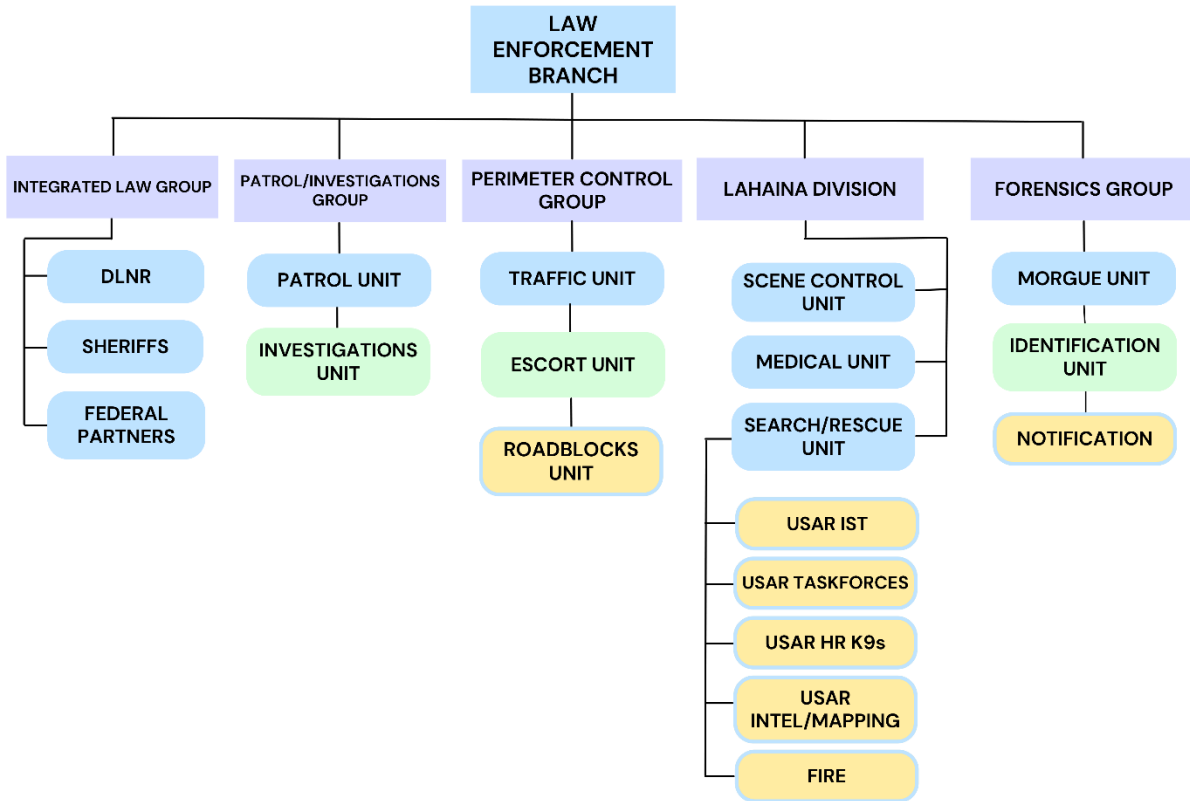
LAW ENFORCEMENT BRANCH

INTEGRATED LAW GROUP

DLNR

SHERIFFS

FEDERAL PARTNERS

PATROL/INVESTIGATIONS GROUP

PATROL UNIT

INVESTIGATIONS UNIT

PERIMETER CONTROL GROUP

TRAFFIC UNIT

ESCORT UNIT

ROADBLOCKS UNIT

LAHAINA DIVISION

SCENE CONTROL UNIT

MEDICAL UNIT

SEARCH/RESCUE UNIT

USAR IST

USAR TASKFORCES

USAR HR K9s

USAR INTEL/MAPPING

FIRE

FORENSICS GROUP

MORGUE UNIT

IDENTIFICATION UNIT

NOTIFICATION